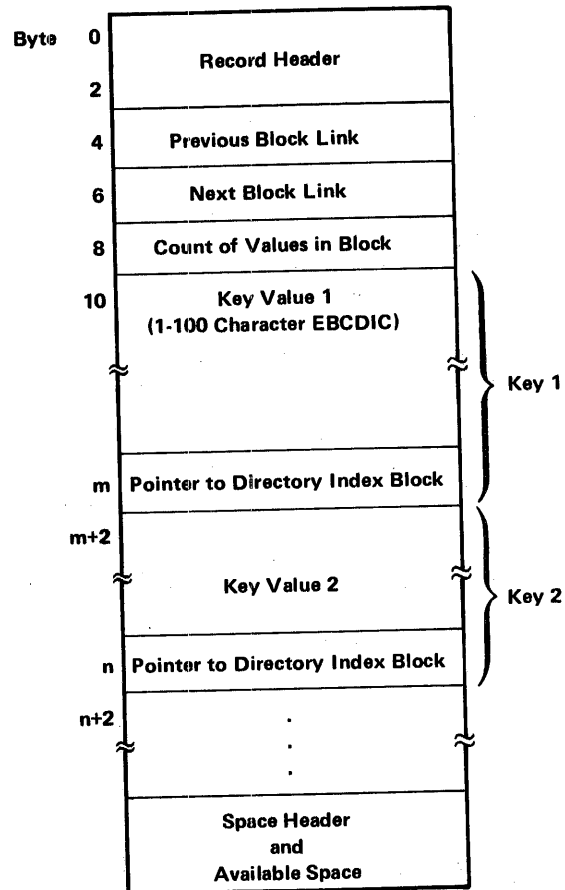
Byte 0
2
4
6
8
10
m
m+2
n
n+2

Record Header

Previous Block Link

Next Block Link

Count of Values in Block

Key Value 1
(1-100 Character EBCDIC)

Pointer to Directory Index Block

Key Value 2

Pointer to Directory Index Block

.
.
.

Space Header
and
Available Space

Key 1

Key 2